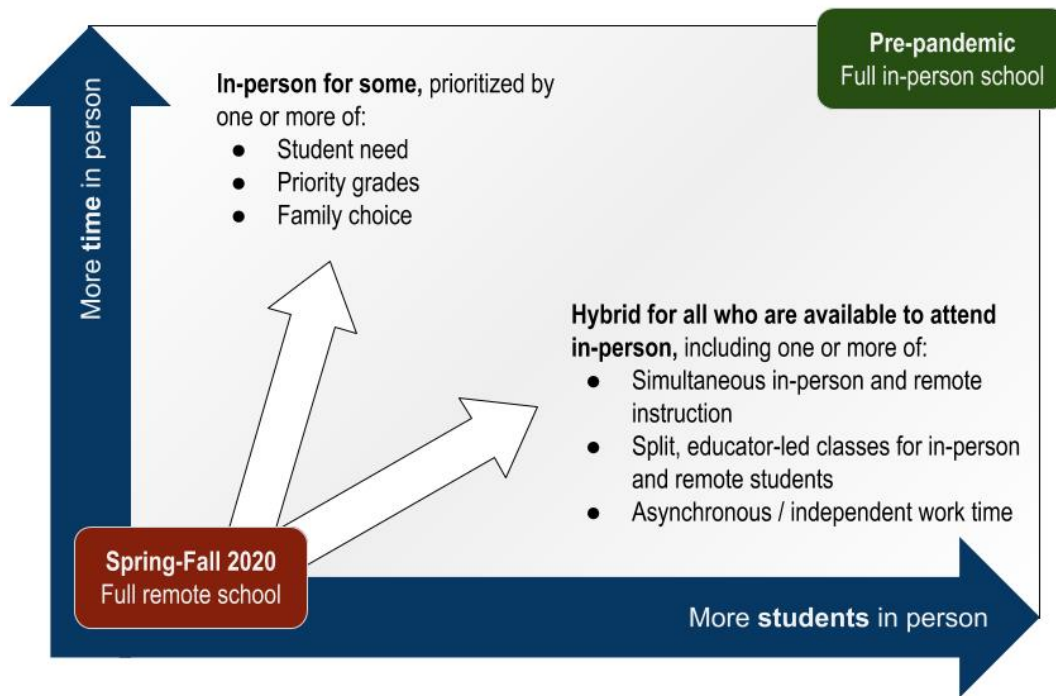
More **time** in person

**Pre-pandemic**
Full in-person school

**In-person for some,** prioritized by one or more of:
- Student need
- Priority grades
- Family choice

**Hybrid for all who are available to attend in-person,** including one or more of:
- Simultaneous in-person and remote instruction
- Split, educator-led classes for in-person and remote students
- Asynchronous / independent work time

**Spring-Fall 2020**
Full remote school

More **students** in person